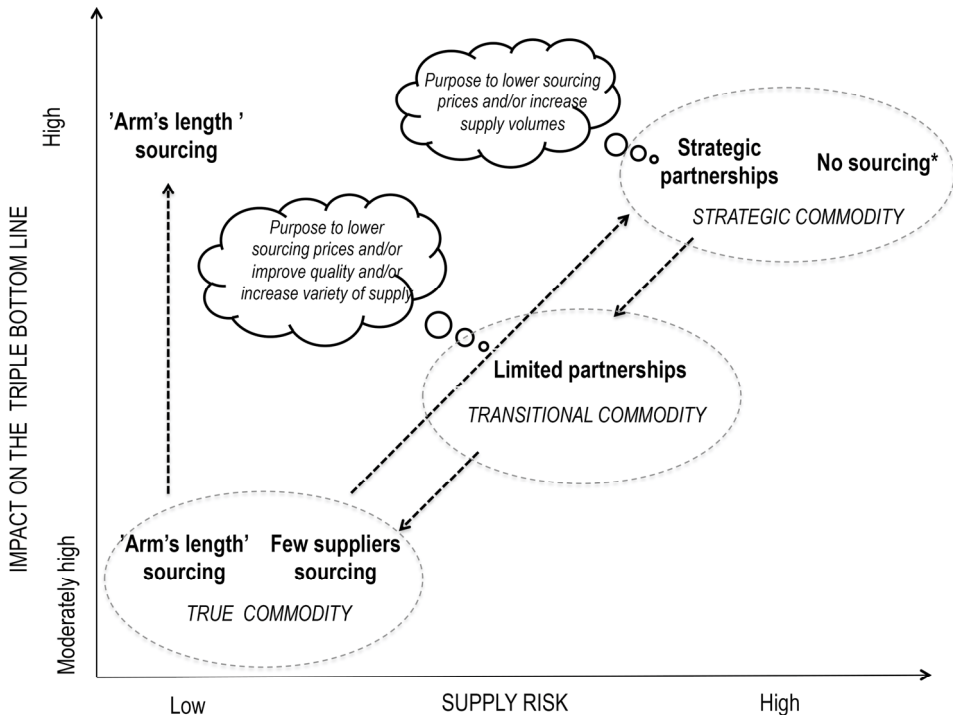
High

'Arm's length ' sourcing

Purpose to lower sourcing prices and/or increase supply volumes

Strategic partnerships

No sourcing*

STRATEGIC COMMODITY

Purpose to lower sourcing prices and/or improve quality and/or increase variety of supply

Limited partnerships

TRANSITIONAL COMMODITY

'Arm's length' sourcing

Few suppliers sourcing

TRUE COMMODITY

IMPACT ON THE TRIPLE BOTTOM LINE

Moderately high

Low

SUPPLY RISK

High